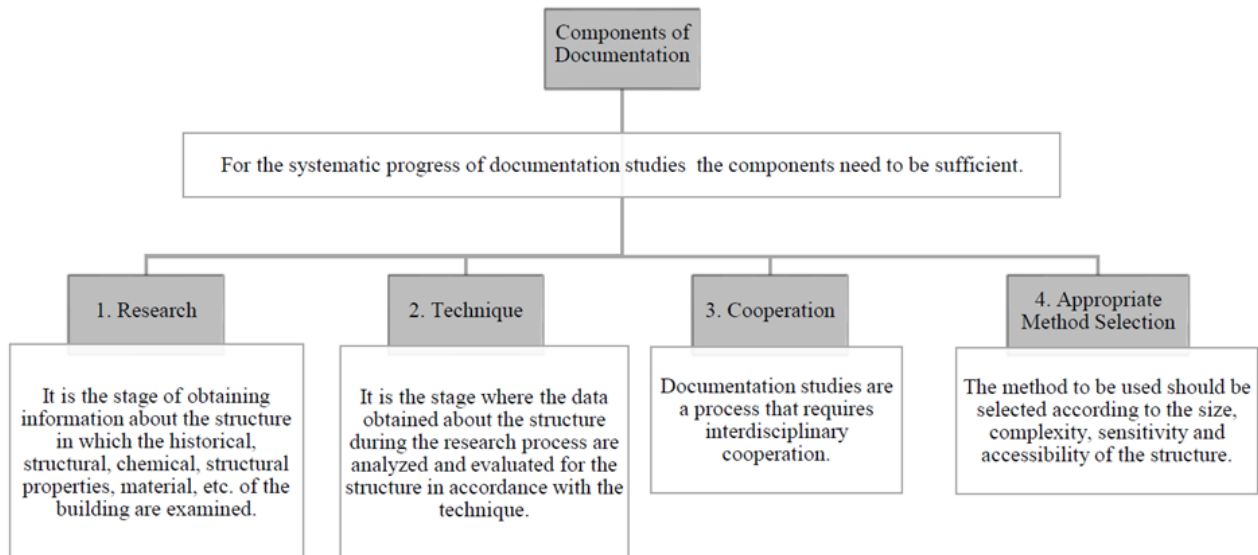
Components of Documentation

For the systematic progress of documentation studies  the components need to be sufficient.

1. Research

It is the stage of obtaining information about the structure in which the historical, structural, chemical, structural properties, material, etc. of the building are examined.

2. Technique

It is the stage where the data obtained about the structure during the research process are analyzed and evaluated for the structure in accordance with the technique.

3. Cooperation

Documentation studies are a process that requires interdisciplinary cooperation.

4. Appropriate Method Selection

The method to be used should be selected according to the size, complexity, sensitivity and accessibility of the structure.